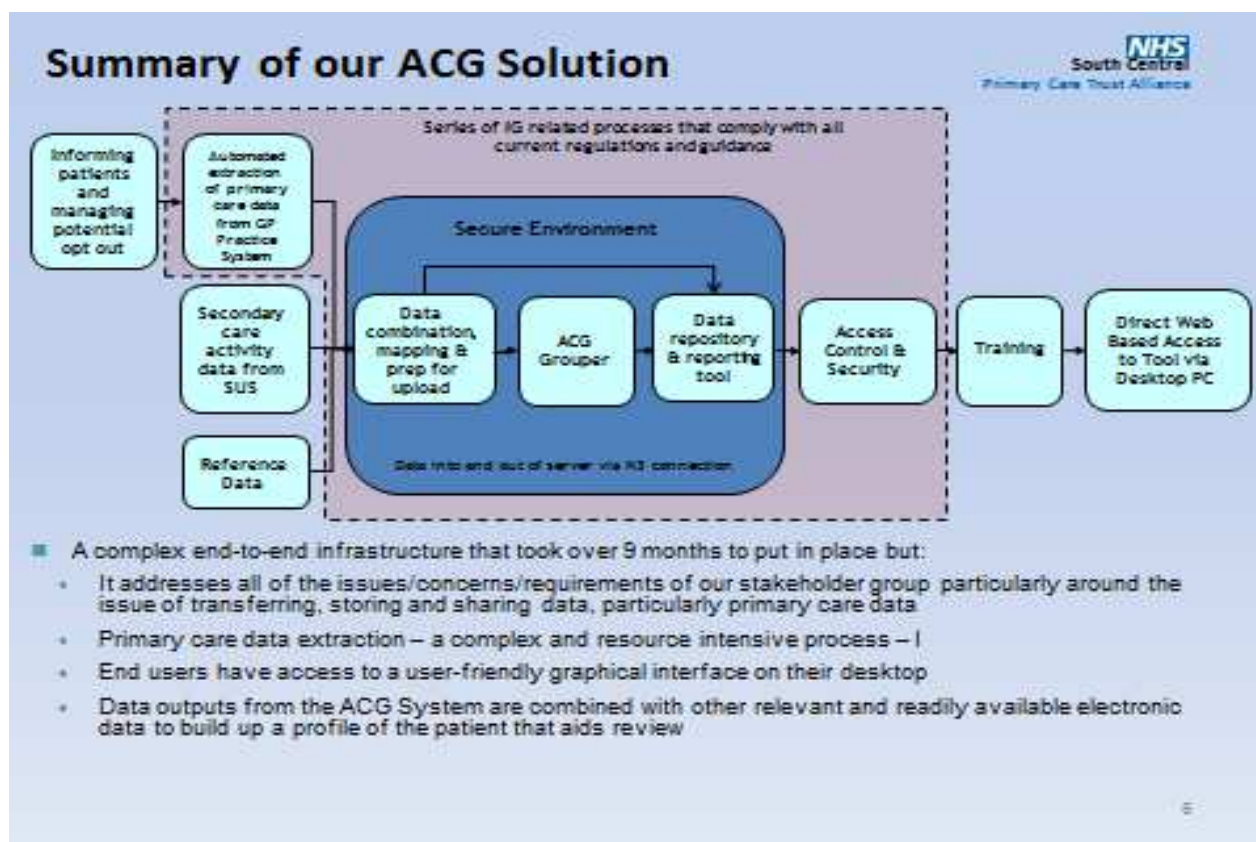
Summary of our ACG Solution

NHS
South Central
Primary Care Trust Alliance

Series of IG related processes that comply with all current regulations and guidance

Informing patients and managing potential opt out

Automated extraction of primary care data from GP Practice System

Secure Environment

Secondary care activity data from SUS

Data combination, mapping & prep for upload

ACG Grouper

Data repository & reporting tool

Access Control & Security

Training

Direct Web Based Access to Tool via Desktop PC

Reference Data

Data into and out of server via N3 connection

A complex end-to-end infrastructure that took over 9 months to put in place but:

It addresses all of the issues/concerns/requirements of our stakeholder group particularly around the issue of transferring, storing and sharing data, particularly primary care data

Primary care data extraction – a complex and resource intensive process – I

End users have access to a user-friendly graphical interface on their desktop

Data outputs from the ACG System are combined with other relevant and readily available electronic data to build up a profile of the patient that aids review

6